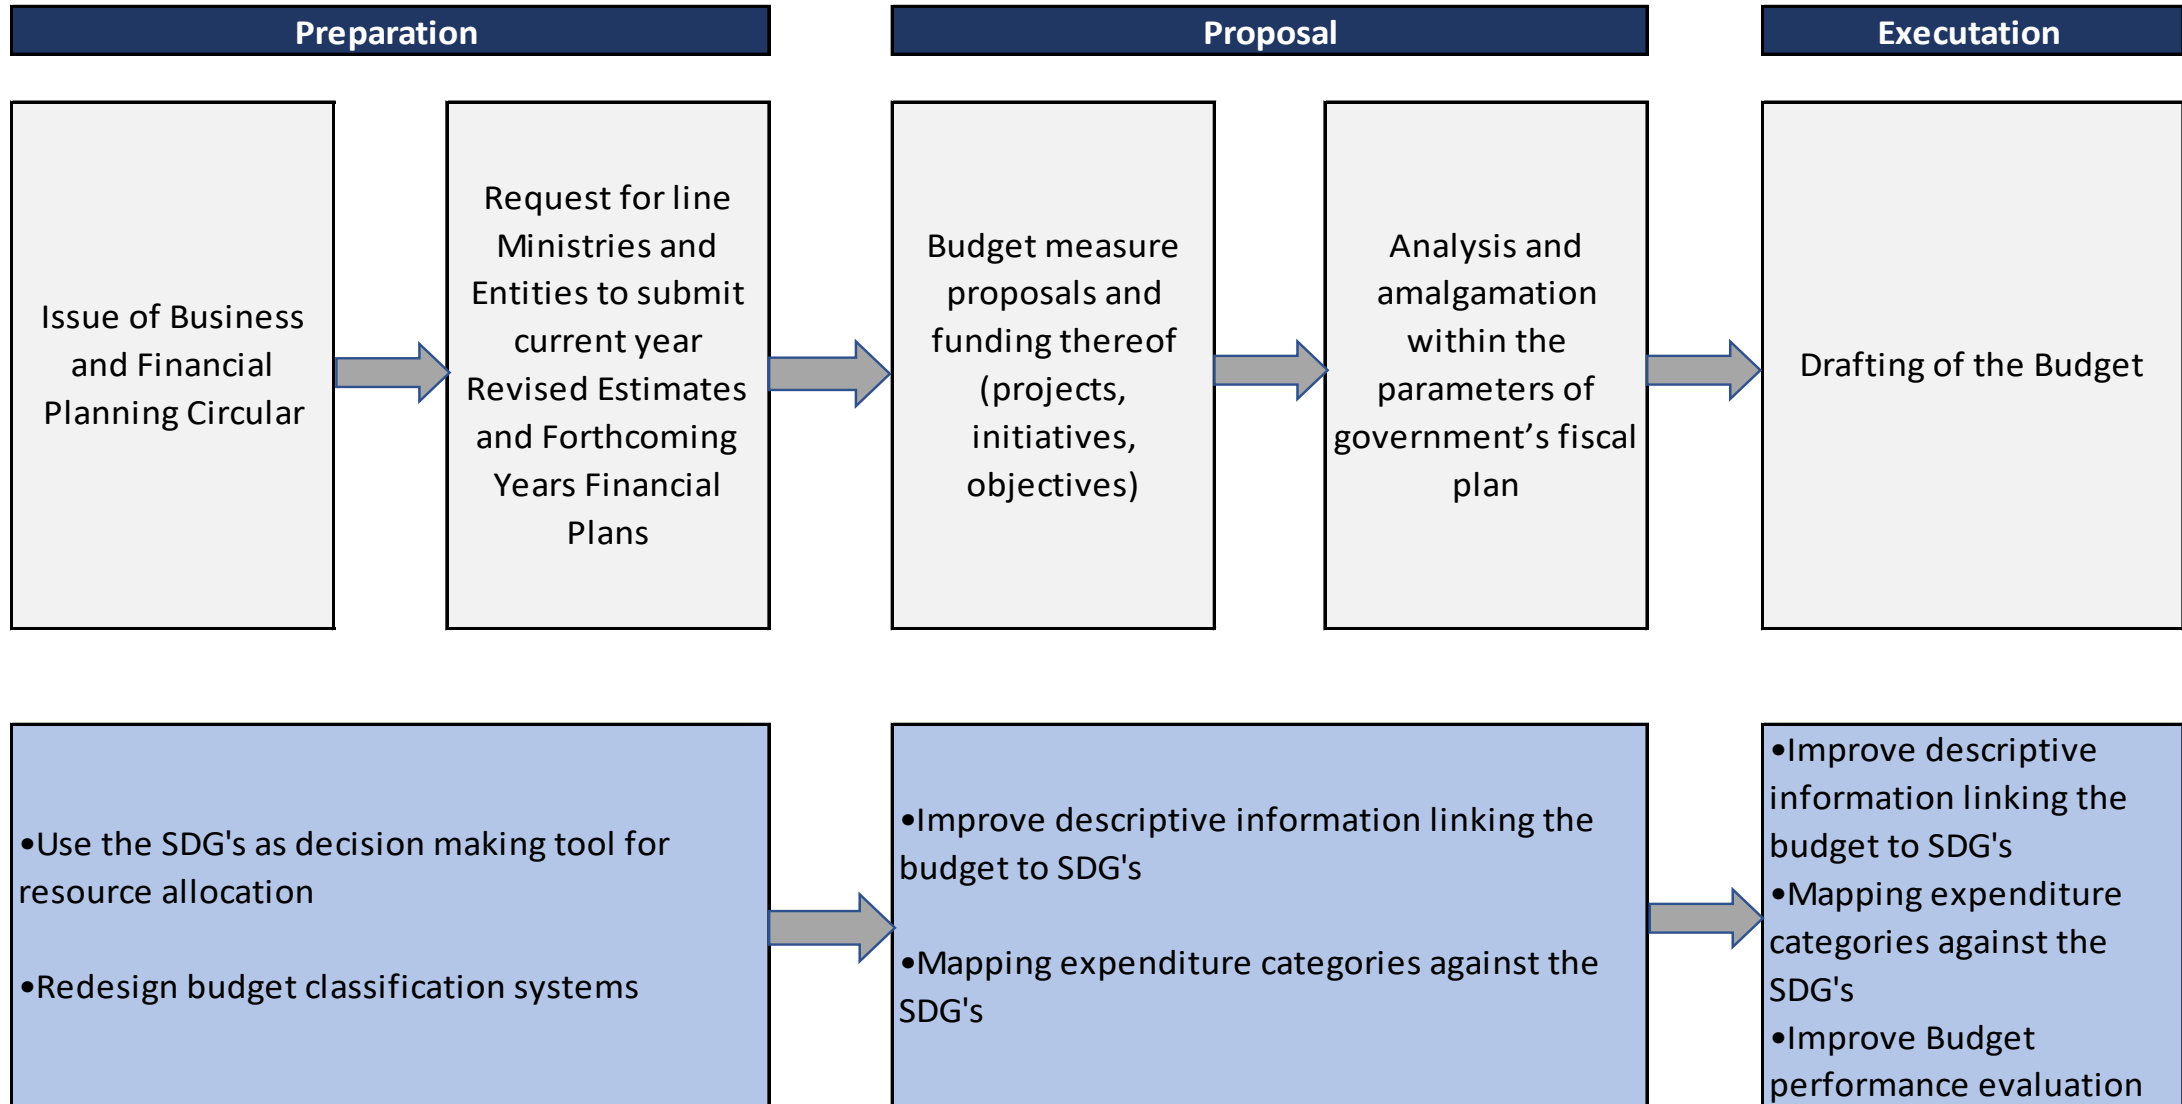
Preparation

Proposal

Executation

Issue of Business and Financial Planning Circular

Request for line Ministries and Entities to submit current year Revised Estimates and Forthcoming Years Financial Plans

Budget measure proposals and funding thereof (projects, initiatives, objectives)

Analysis and amalgamation within the parameters of government’s fiscal plan

Drafting of the Budget

•Use the SDG's as decision making tool for resource allocation

•Redesign budget classification systems

•Improve descriptive information linking the budget to SDG's

•Mapping expenditure categories against the SDG's

•Improve descriptive information linking the budget to SDG's
•Mapping expenditure categories against the SDG's
•Improve Budget performance evaluation